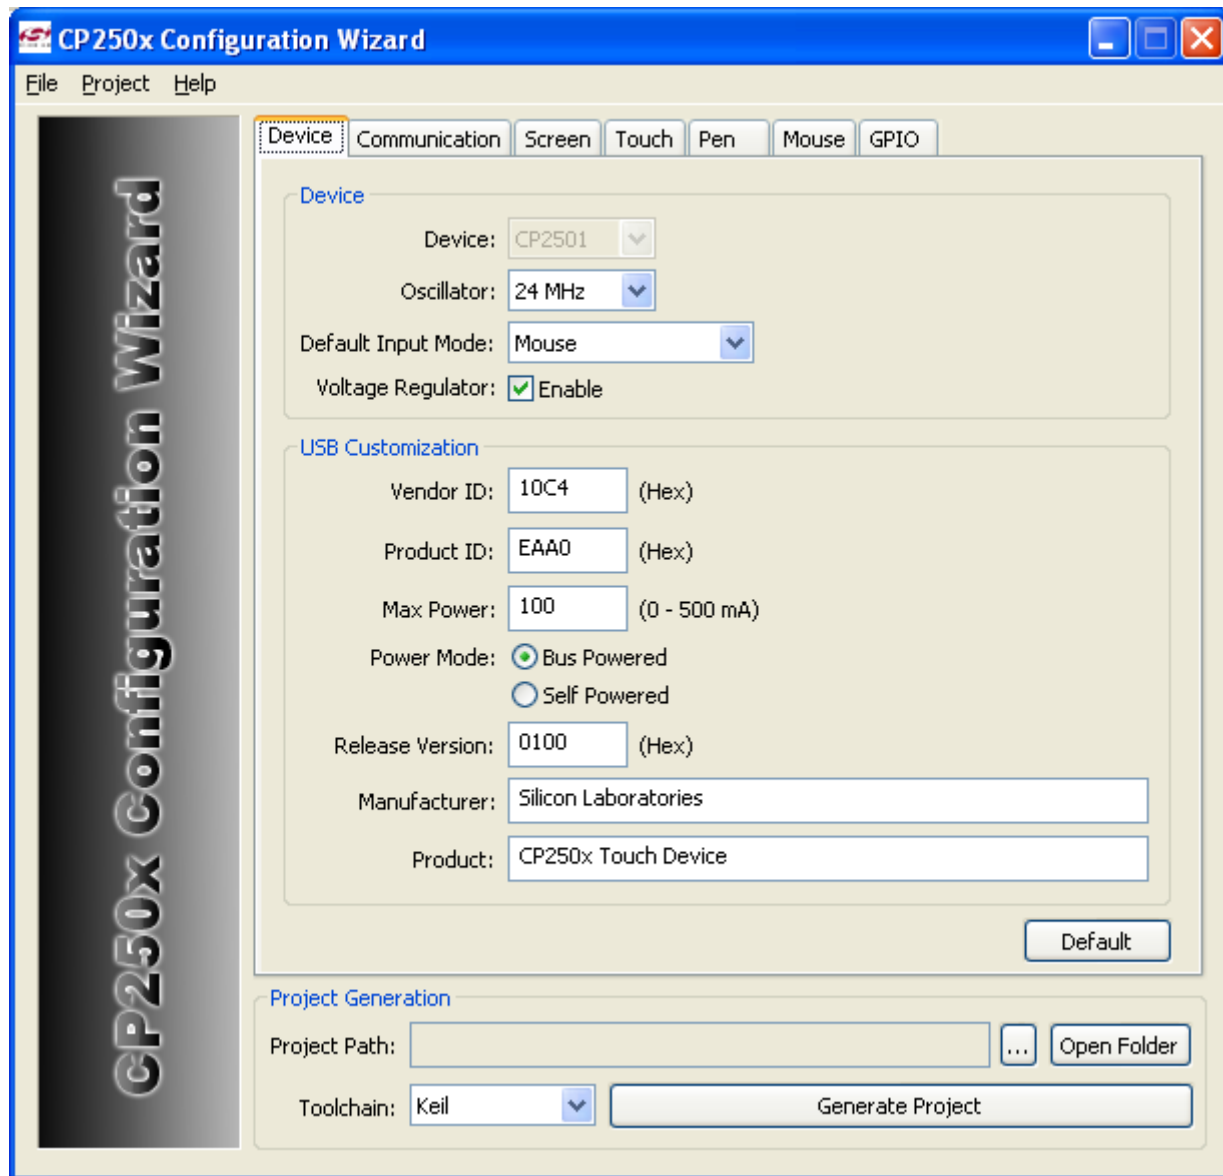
CP250x Configuration Wizard

File Project Help

CP250x Configuration Wizard

Device Communication Screen Touch Pen Mouse GPIO

Device

Device: CP2501

Oscillator: 24 MHz

Default Input Mode: Mouse

Voltage Regulator: Enable

USB Customization

Vendor ID: 10C4 (Hex)

Product ID: EAA0 (Hex)

Max Power: 100 (0 - 500 mA)

Power Mode: Bus Powered

Self Powered

Release Version: 0100 (Hex)

Manufacturer: Silicon Laboratories

Product: CP250x Touch Device

Default

Project Generation

Project Path: ... Open Folder

Toolchain: Keil Generate Project